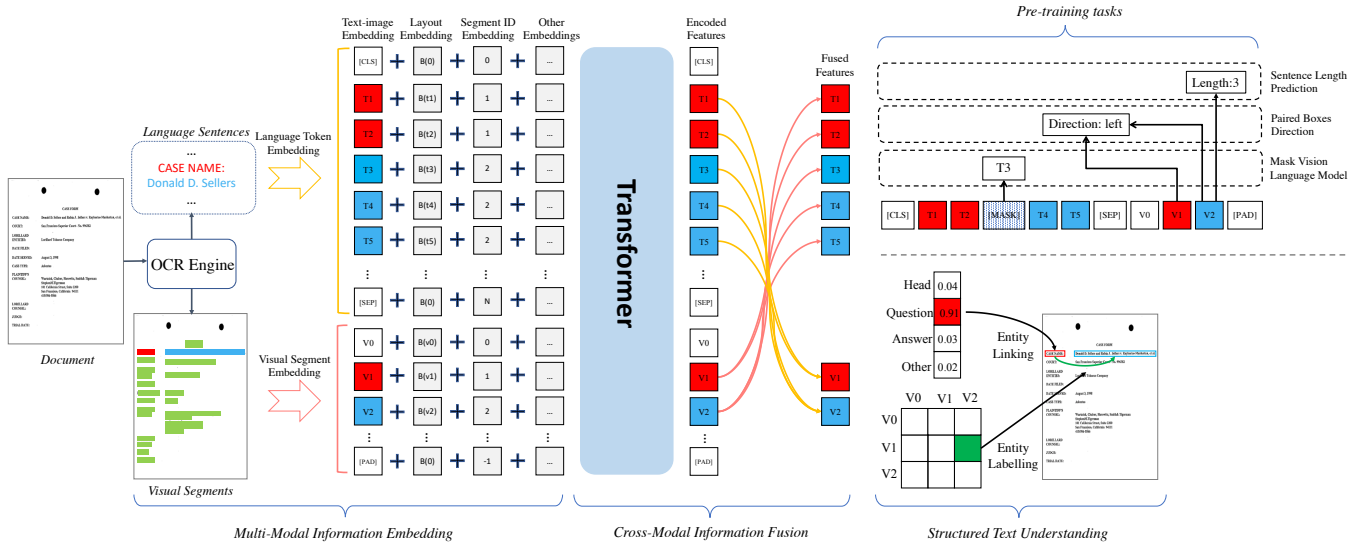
Pre-training tasks

Text-image Embedding
Layout Embedding
Segment ID Embedding
Other Embeddings

Encoded Features

Fused Features

Length:3
Sentence Length Prediction

Direction: left
Paired Boxes Direction

T3
Mask Vision Language Model

[CLS] T1 T2 [MASK] T4 T5 [SEP] V0 V1 V2 [PAD]

Language Sentences
...
CASE NAME:
Donald D. Sellers
...

Language Token Embedding

OCR Engine

Document

Visual Segments

Visual Segment Embedding

[CLS] + B(0) + 0 + ...
T1 + B(t1) + 1 + ...
T2 + B(t2) + 1 + ...
T3 + B(t3) + 2 + ...
T4 + B(t4) + 2 + ...
T5 + B(t5) + 2 + ...
⋮ ⋮ ⋮ ⋮
[SEP] + B(0) + N + ...
V0 + B(v0) + 0 + ...
V1 + B(v1) + 1 + ...
V2 + B(v2) + 2 + ...
⋮ ⋮ ⋮ ⋮
[PAD] + B(0) + -1 + ...

Transformer

[CLS] T1 T2 T3 T4 T5 ⋮ [SEP] V0 V1 V2 ⋮ [PAD]

T1 T2 T3 T4 T5 V1 V2

Head 0.04
Question 0.91
Answer 0.03
Other 0.02

Entity Linking

V0 V1 V2
V0
V1
V2

Entity Labelling

CASE NAME:

Multi-Modal Information Embedding

Cross-Modal Information Fusion

Structured Text Understanding